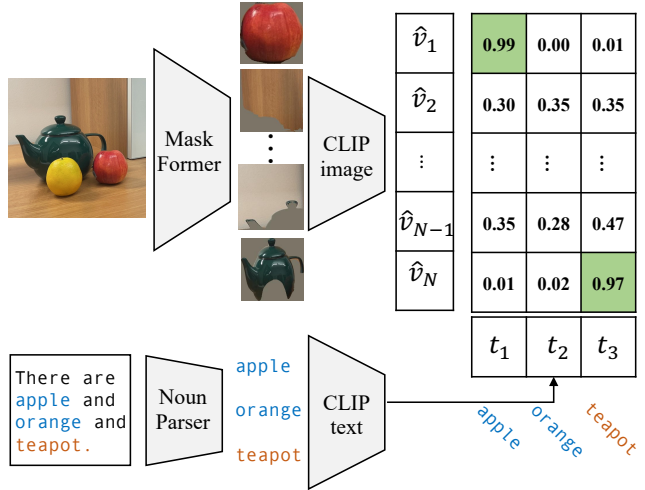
Mask Former

⋮

CLIP image

$\hat{v}_1$

$\hat{v}_2$

⋮

$\hat{v}_{N-1}$

$\hat{v}_N$

| | | |
|---|---|---|
| 0.99 | 0.00 | 0.01 |
| 0.30 | 0.35 | 0.35 |
| ⋮ | ⋮ | ⋮ |
| 0.35 | 0.28 | 0.47 |
| 0.01 | 0.02 | 0.97 |

| $t_1$ | $t_2$ | $t_3$ |
|---|---|---|

There are apple and orange and teapot.

Noun Parser

apple

orange

teapot

CLIP text

apple

orange

teapot